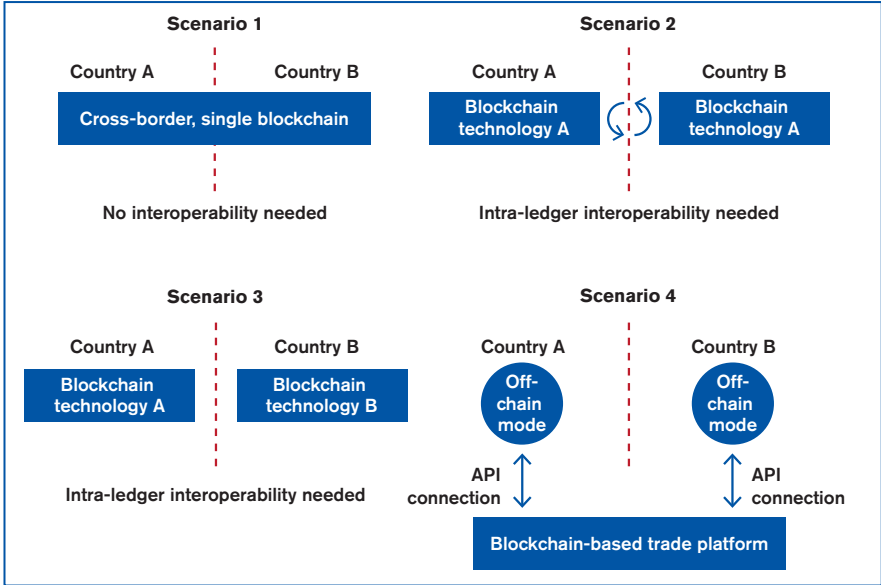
Scenario 1

Country A

Country B

Cross-border, single blockchain

No interoperability needed

Scenario 2

Country A

Country B

Blockchain technology A

Blockchain technology A

Intra-ledger interoperability needed

Scenario 3

Country A

Country B

Blockchain technology A

Blockchain technology B

Intra-ledger interoperability needed

Scenario 4

Country A

Country B

Off-chain mode

Off-chain mode

API connection

API connection

Blockchain-based trade platform